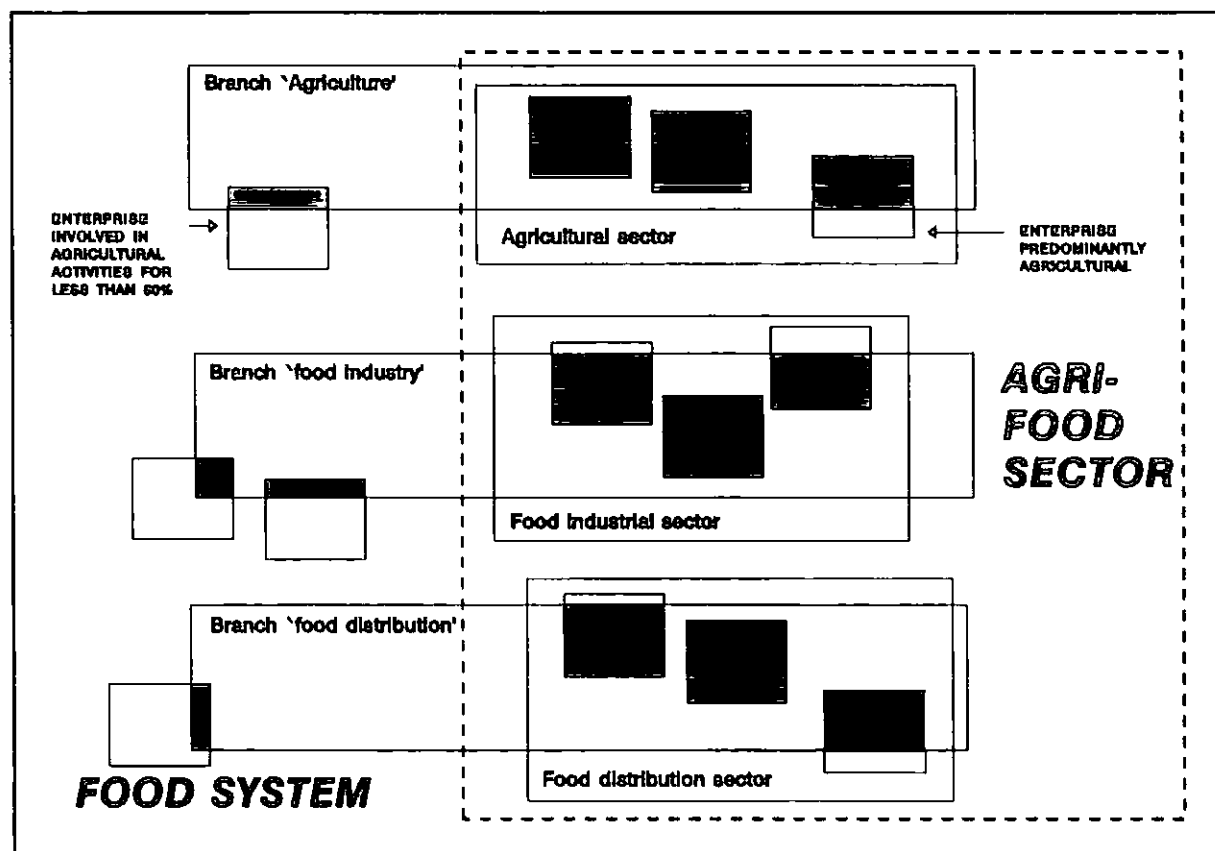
Branch `Agriculture'

Agricultural sector

ENTERPRISE INVOLVED IN AGRICULTURAL ACTIVITIES FOR LESS THAN 50%

ENTERPRISE PREDOMINANTLY AGRICULTURAL

Branch `food industry'

Food industrial sector

AGRI-FOOD SECTOR

Branch `food distribution'

Food distribution sector

FOOD SYSTEM